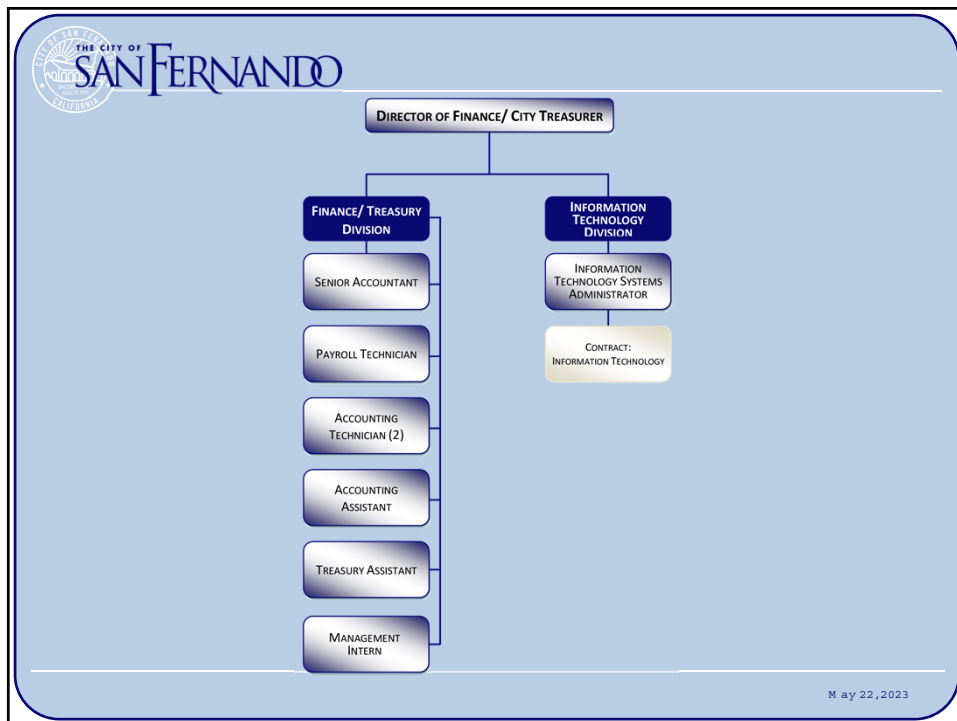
CITY OF SAN FERNANDO
CALIFORNIA

THE CITY OF SAN FERNANDO

Director of Finance/ City Treasurer

Finance/ Treasury Division

Senior Accountant

Payroll Technician

Accounting Technician (2)

Accounting Assistant

Treasury Assistant

Management Intern

Information Technology Division

Information Technology Systems Administrator

Contract: Information Technology

M ay 22,2023